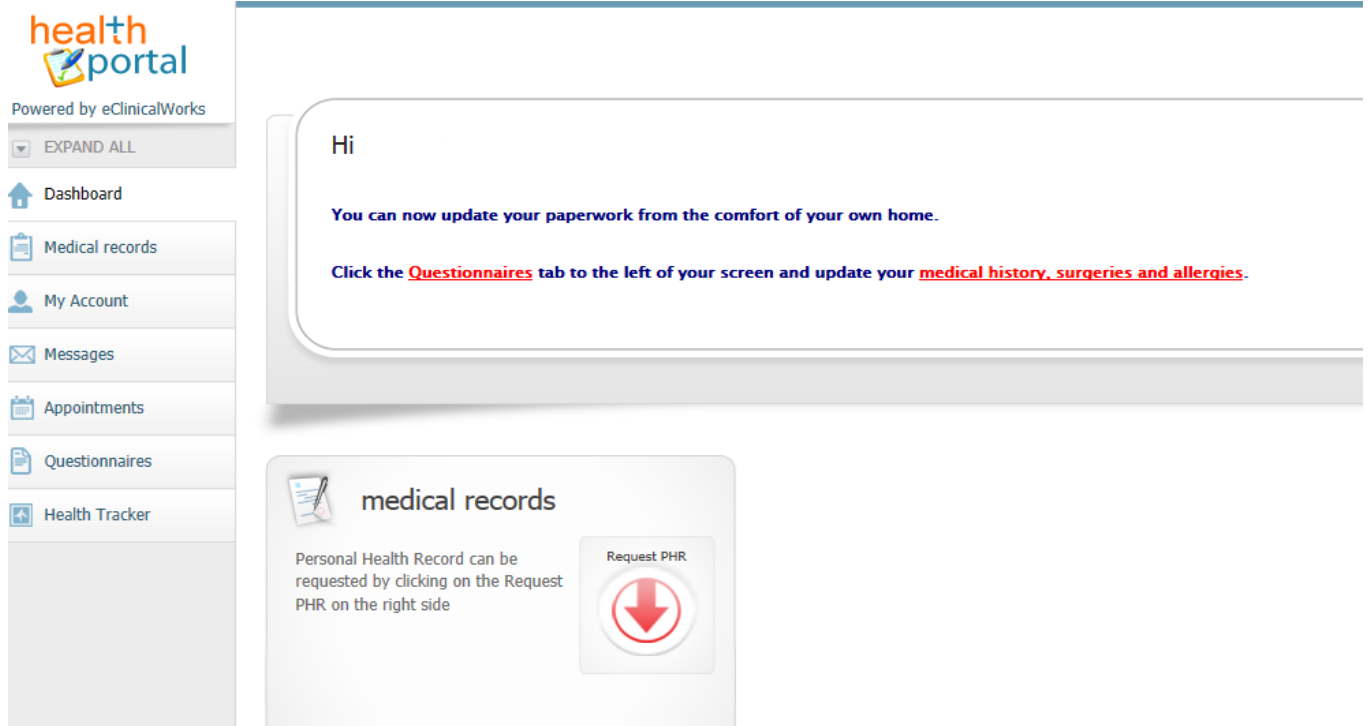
health portal

Powered by eClinicalWorks

EXPAND ALL

Dashboard

Medical records

My Account

Messages

Appointments

Questionnaires

Health Tracker

Hi

You can now update your paperwork from the comfort of your own home.

Click the Questionnaires tab to the left of your screen and update your medical history, surgeries and allergies.

medical records

Personal Health Record can be requested by clicking on the Request PHR on the right side

Request PHR